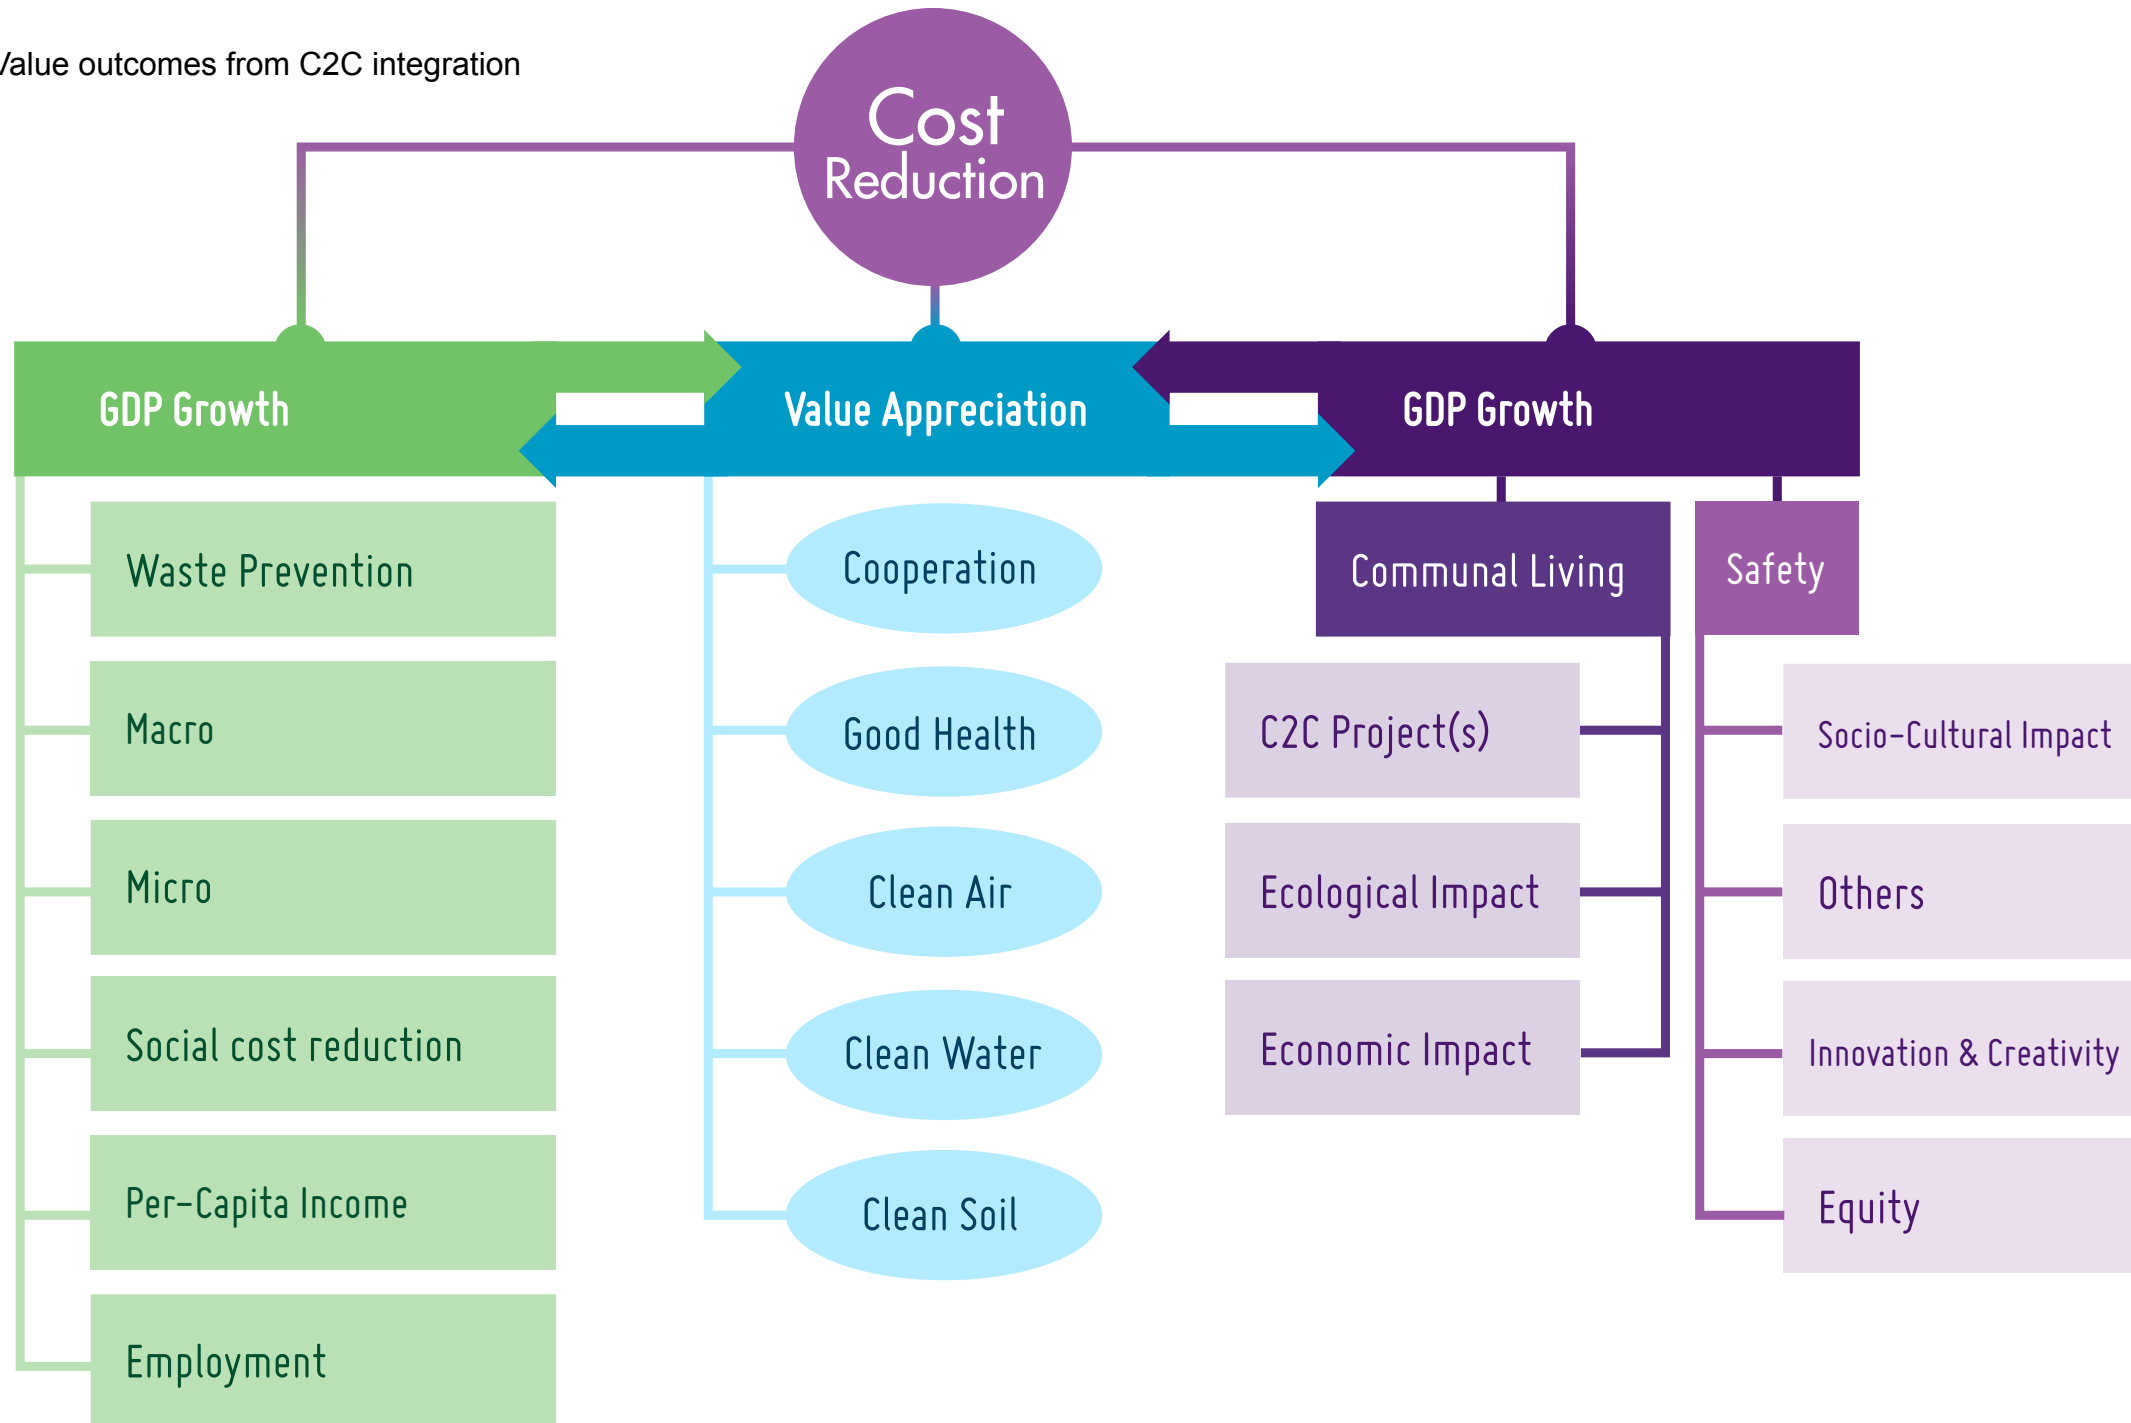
/alue outcomes from C2C integration

Cost Reduction

GDP Growth

Value Appreciation

GDP Growth

Waste Prevention

Macro

Micro

Social cost reduction

Per-Capita Income

Employment

Cooperation

Good Health

Clean Air

Clean Water

Clean Soil

Communal Living

Safety

C2C Project(s)

Ecological Impact

Economic Impact

Socio-Cultural Impact

Others

Innovation & Creativity

Equity